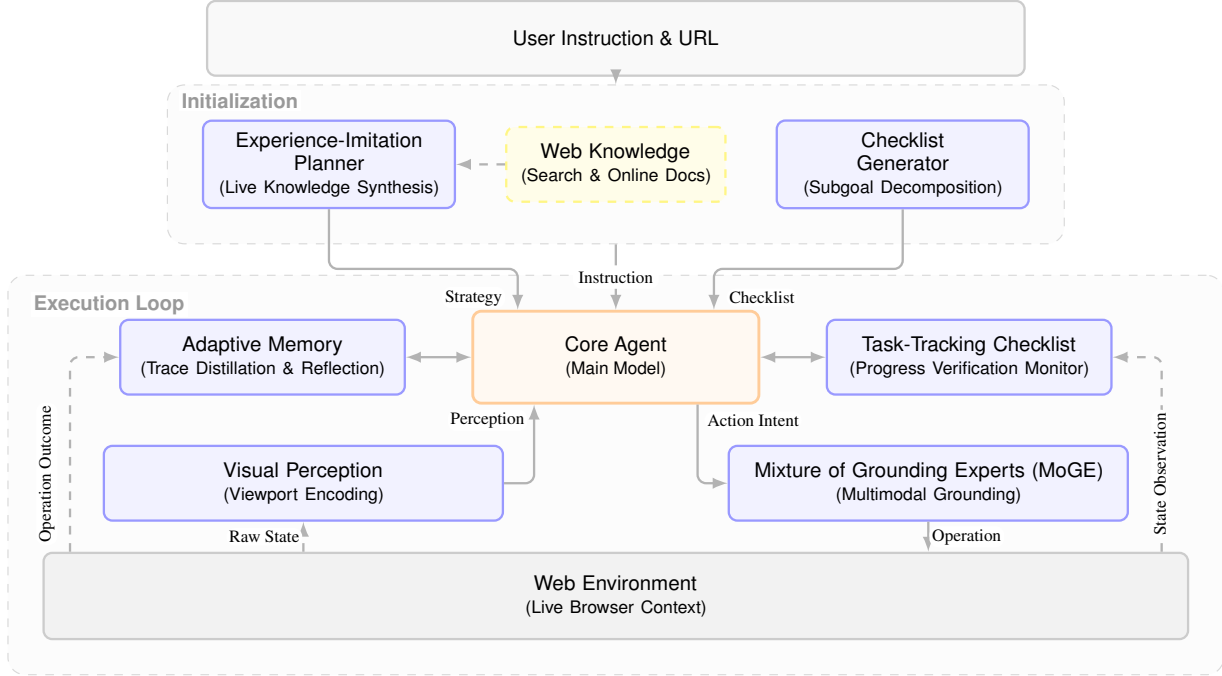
User Instruction & URL

Initialization

Experience-Imitation Planner
(Live Knowledge Synthesis)

Web Knowledge
(Search & Online Docs)

Checklist Generator
(Subgoal Decomposition)

Instruction

Execution Loop

Strategy

Checklist

Adaptive Memory
(Trace Distillation & Reflection)

Core Agent
(Main Model)

Task-Tracking Checklist
(Progress Verification Monitor)

Operation Outcome

Perception

Action Intent

State Observation

Visual Perception
(Viewport Encoding)

Mixture of Grounding Experts (MoGE)
(Multimodal Grounding)

Raw State

Operation

Web Environment
(Live Browser Context)